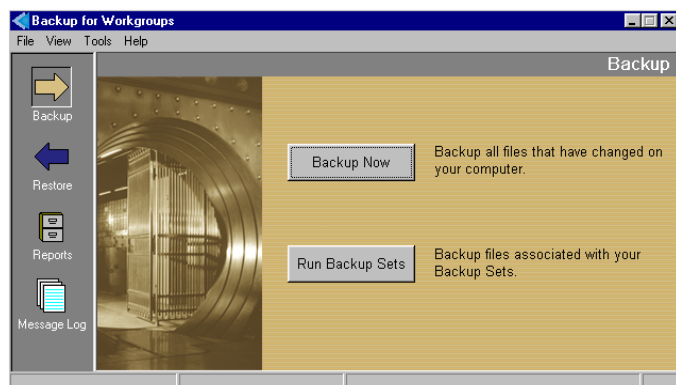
Backup for Workgroups

File View Tools Help

Backup

Backup

Restore

Reports

Message Log

Backup Now

Backup all files that have changed on your computer.

Run Backup Sets

Backup files associated with your Backup Sets.